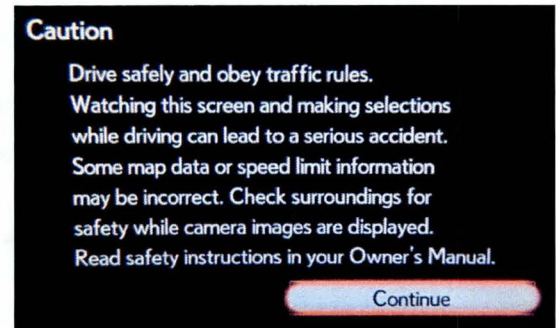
Caution

Drive safely and obey traffic rules. Watching this screen and making selections while driving can lead to a serious accident. Some map data or speed limit information may be incorrect. Check surroundings for safety while camera images are displayed. Read safety instructions in your Owner's Manual.

Continue